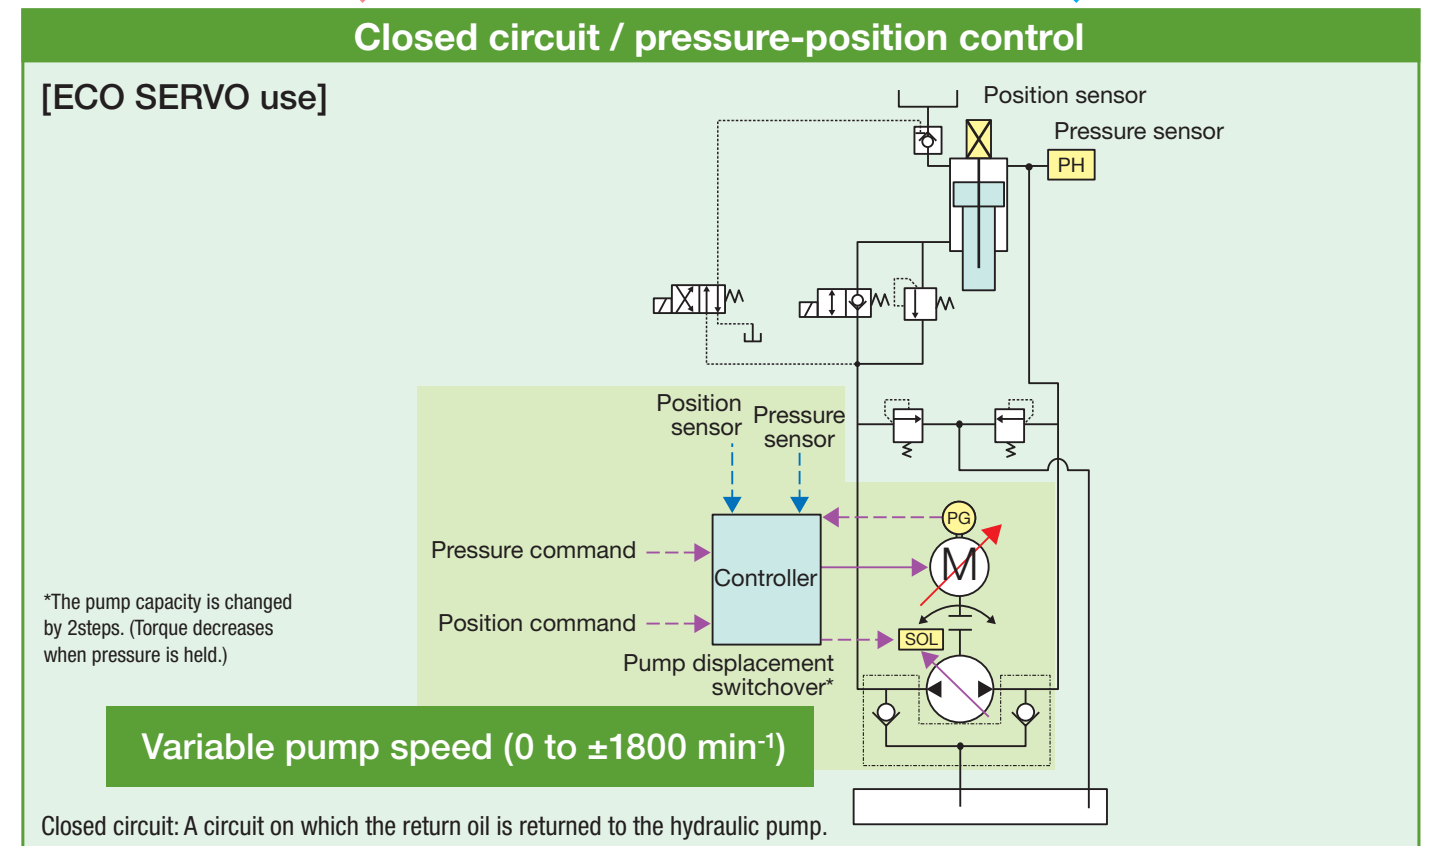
Closed circuit / pressure-position control

[ECO SERVO use]

Position sensor

Pressure sensor

PH

Position sensor

Pressure sensor

PG

Pressure command

Controller

M

Position command

SOL

Pump displacement switchover*

*The pump capacity is changed by 2steps. (Torque decreases when pressure is held.)

Variable pump speed (0 to ±1800 min$^{-1}$)

Closed circuit: A circuit on which the return oil is returned to the hydraulic pump.